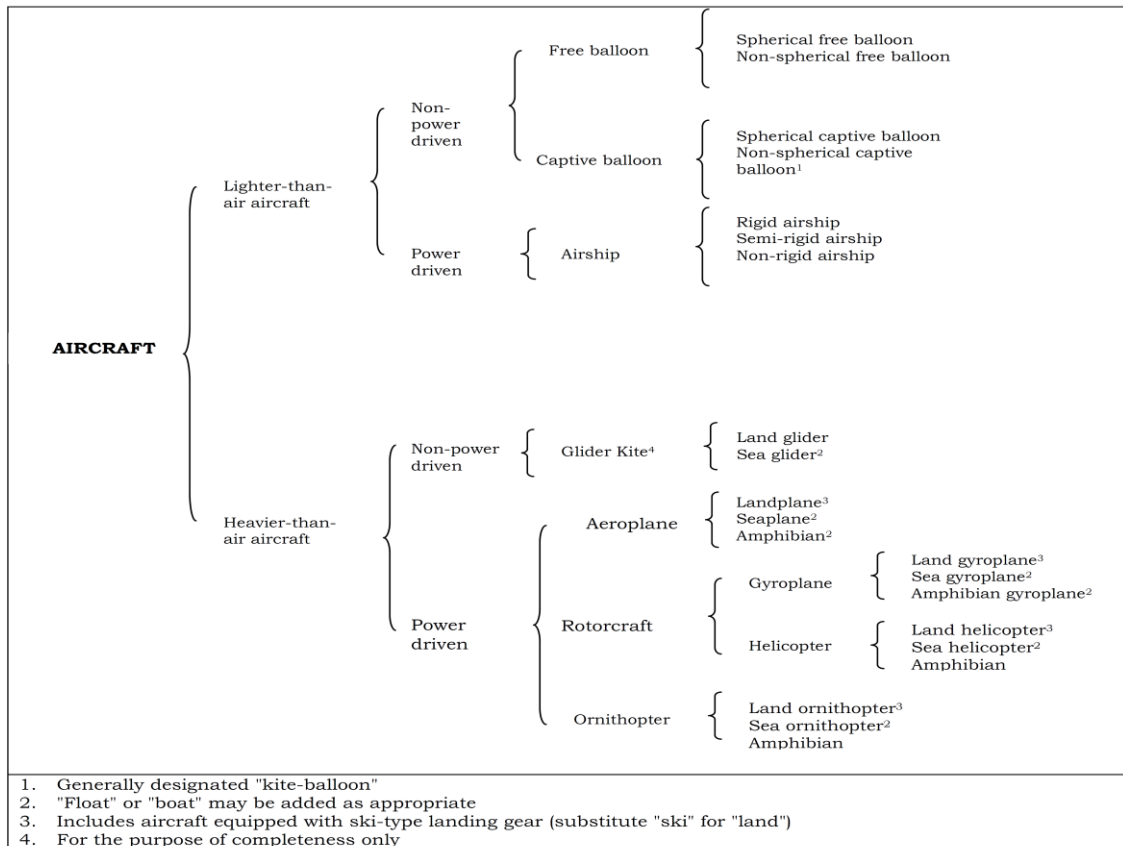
AIRCRAFT

Lighter-than-air aircraft

Non-power driven

Free balloon

Spherical free balloon
Non-spherical free balloon

Captive balloon

Spherical captive balloon
Non-spherical captive balloon$^1$

Power driven

Airship

Rigid airship
Semi-rigid airship
Non-rigid airship

Heavier-than-air aircraft

Non-power driven

Glider Kite$^4$

Land glider
Sea glider$^2$

Power driven

Aeroplane

Landplane$^3$
Seaplane$^2$
Amphibian$^2$

Rotorcraft

Gyroplane

Land gyroplane$^3$
Sea gyroplane$^2$
Amphibian gyroplane$^2$

Helicopter

Land helicopter$^3$
Sea helicopter$^2$
Amphibian

Ornithopter

Land ornithopter$^3$
Sea ornithopter$^2$
Amphibian

1. Generally designated "kite-balloon"
2. "Float" or "boat" may be added as appropriate
3. Includes aircraft equipped with ski-type landing gear (substitute "ski" for "land")
4. For the purpose of completeness only